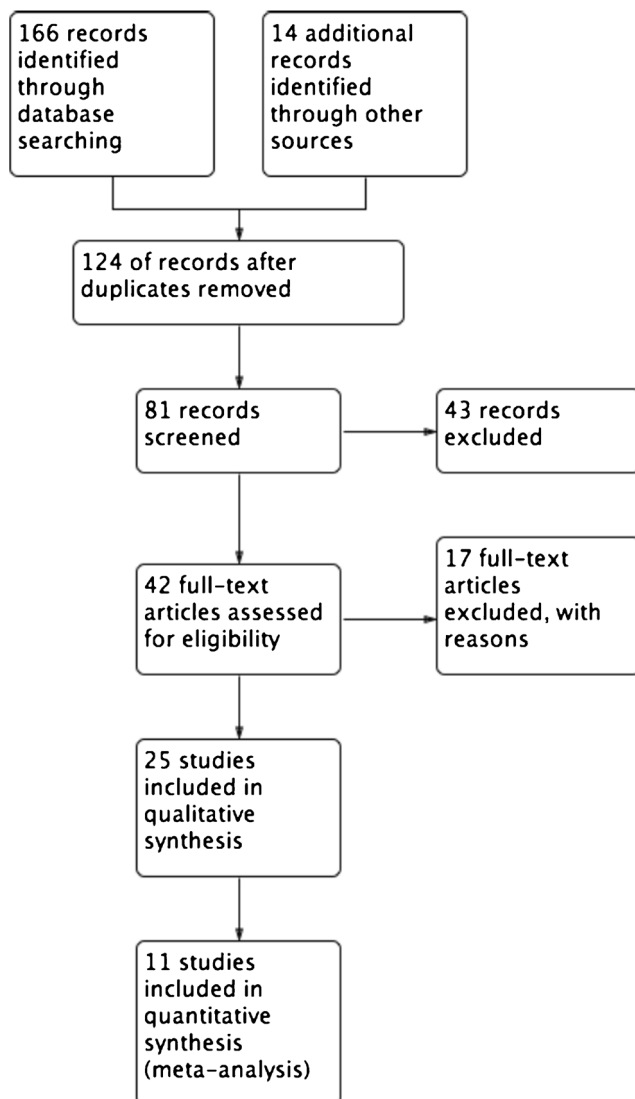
166 records identified through database searching

14 additional records identified through other sources

124 of records after duplicates removed

81 records screened

43 records excluded

42 full-text articles assessed for eligibility

17 full-text articles excluded, with reasons

25 studies included in qualitative synthesis

11 studies included in quantitative synthesis (meta-analysis)